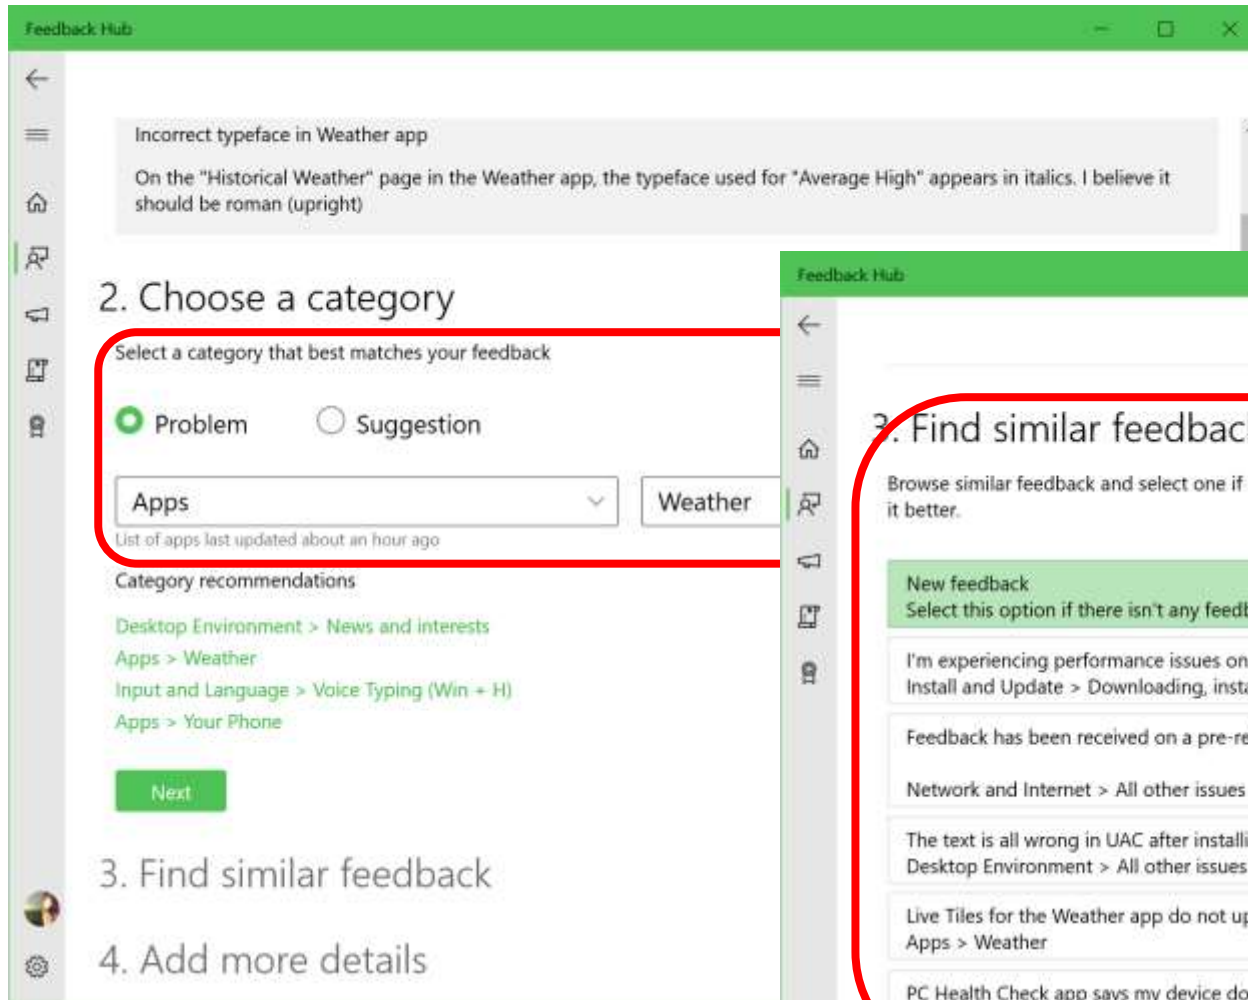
Feedback Hub

Incorrect typeface in Weather app

On the "Historical Weather" page in the Weather app, the typeface used for "Average High" appears in italics. I believe it should be roman (upright)

2. Choose a category

Select a category that best matches your feedback

Problem Suggestion

Apps

Weather

List of apps last updated about an hour ago

Category recommendations

Desktop Environment > News and interests
Apps > Weather
Input and Language > Voice Typing (Win + H)
Apps > Your Phone

Next

3. Find similar feedback

4. Add more details

Feedback Hub

3. Find similar feedbac

Browse similar feedback and select one if it better.

New feedback
Select this option if there isn't any feedb

I'm experiencing performance issues on
Install and Update > Downloading, insta

Feedback has been received on a pre-re

Network and Internet > All other issues

The text is all wrong in UAC after installi
Desktop Environment > All other issues

Live Tiles for the Weather app do not up
Apps > Weather

PC Health Check app says my device do